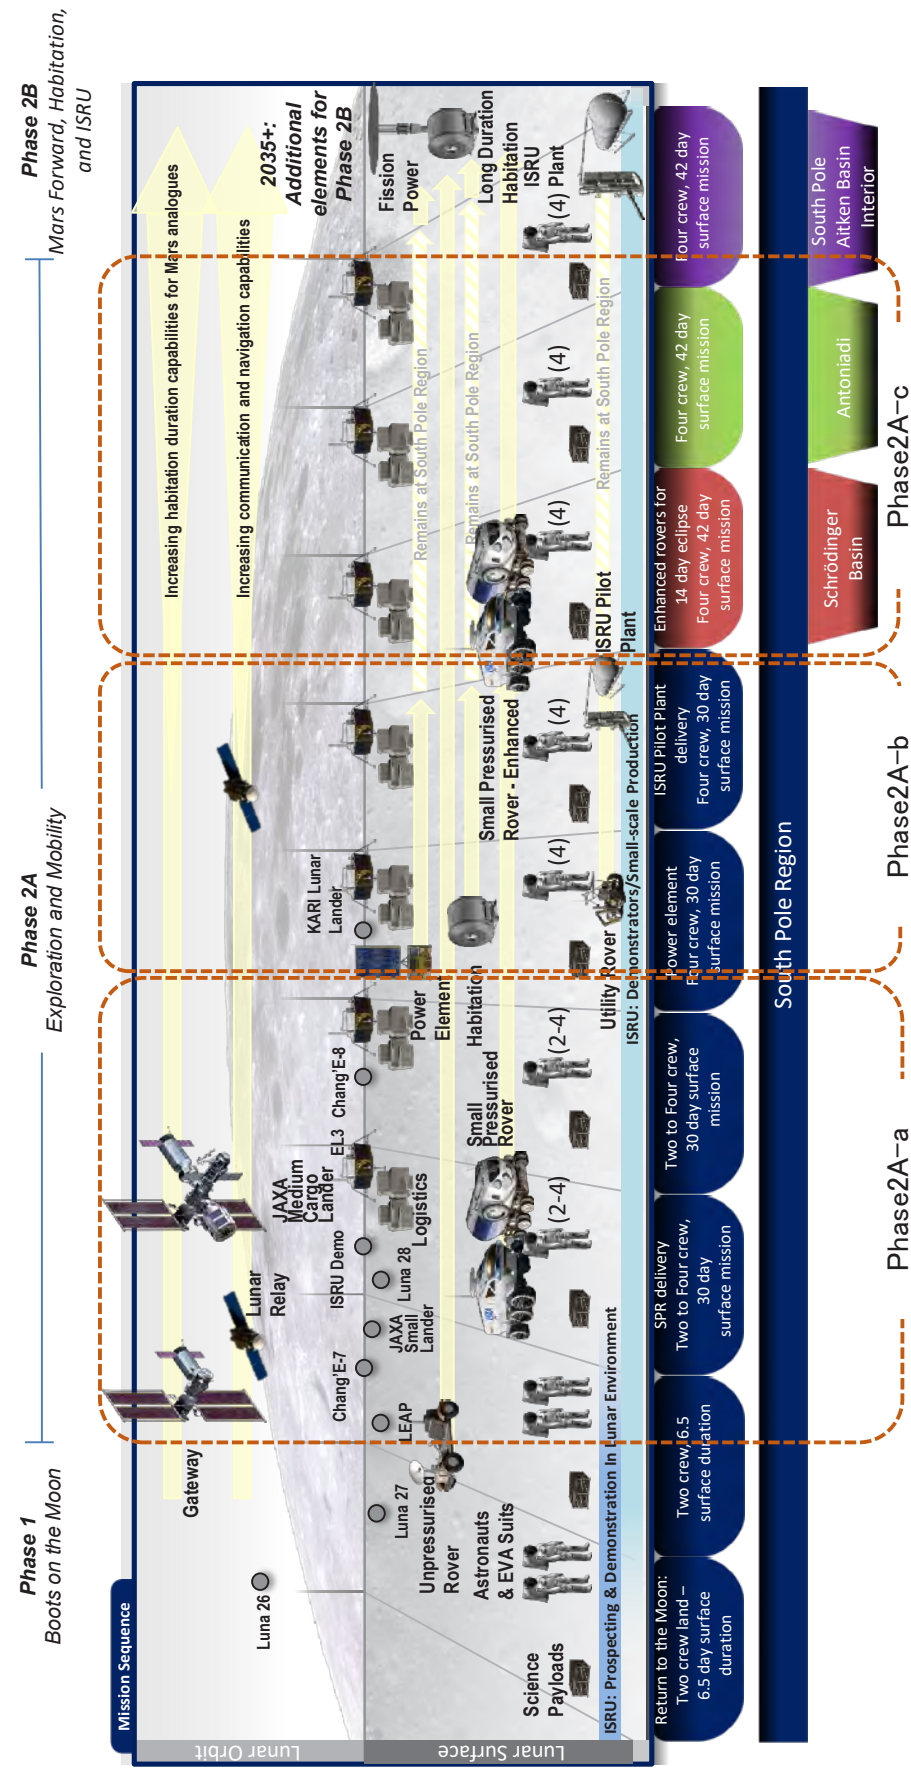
Phase 1
Boots on the Moon

Phase 2A
Exploration and Mobility

Phase 2B
Mars Forward, Habitation, and ISRU

Mission Sequence

Lunar Orbit

Lunar Surface

Luna 26

Gateway

Increasing habitation duration capabilities for Mars analogues

Increasing communication and navigation capabilities

2035+: Additional elements for Phase 2B

Lunar Relay

Luna 27

LEAP

Chang'E-7

JAXA Small Lander

Luna 28

ISRU Demo

JAXA Medium Cargo Lander

EL3

Chang'E-8

KARI Lunar Lander

Fission Power

Long Duration Habitation

ISRU

(4) Plant

Science Payloads

Astronauts & EVA Suits

Unpressurised Rover

Logistics

Small Pressurised Rover

(2-4)

(2-4)

Power Element

Habitation

Utility Rover

Small Pressurised Rover - Enhanced

(4)

(4)

ISRU Pilot Plant

(4)

(4)

Remains at South Pole Region

Remains at South Pole Region

Remains at South Pole Region

ISRU: Prospecting & Demonstration In Lunar Environment

ISRU: Demonstrators/Small-scale Production

Return to the Moon: Two crew land – 6.5 day surface duration

Two crew 6.5 surface duration

SPR delivery Two to Four crew, 30 day surface mission

Two to Four crew, 30 day surface mission

Power element Four crew, 30 day surface mission

ISRU Pilot Plant delivery Four crew, 30 day surface mission

Enhanced rovers for 14 day eclipse Four crew, 42 day surface mission

Four crew, 42 day surface mission

Four crew, 42 day surface mission

South Pole Region

Schrödinger Basin

Antoniadi

South Pole Aitken Basin Interior

Phase2A–a

Phase2A–b

Phase2A–c